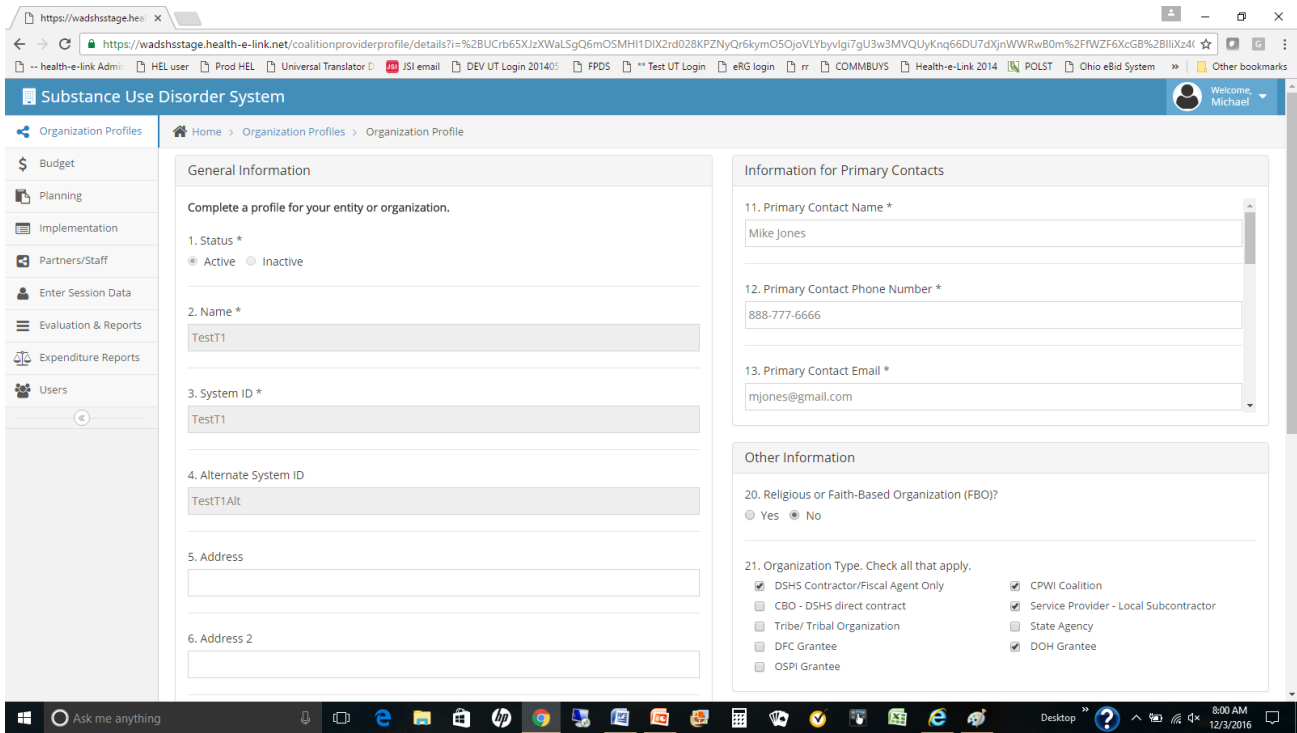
https://wadshsstage.heal ×

https://wadshsstage.health-e-link.net/coalitionproviderprofile/details?i=%2BUCrb65XJzXWaLSgQ6mOSMHI1DIX2rd028KPZNyQr6kymO5OjoVLYbyvlgi7gU3w3MVQUyKnq66DU7dXjnWWRwB0m%2FfWZF6XcGB%2BlliXz4(

-- health-e-link Admi | HEL user | Prod HEL | Universal Translator D | JSI email | DEV UT Login 201405 | FPDS | ** Test UT Login | eRG login | rr | COMMBUYS | Health-e-Link 2014 | POLST | Ohio eBid System | » | Other bookmarks

Substance Use Disorder System

Welcome, Michael

Organization Profiles
Budget
Planning
Implementation
Partners/Staff
Enter Session Data
Evaluation & Reports
Expenditure Reports
Users

Home > Organization Profiles > Organization Profile

General Information

Complete a profile for your entity or organization.

1. Status *
Active Inactive

2. Name *
TestT1

3. System ID *
TestT1

4. Alternate System ID
TestT1Alt

5. Address

6. Address 2

Information for Primary Contacts

11. Primary Contact Name *
Mike Jones

12. Primary Contact Phone Number *
888-777-6666

13. Primary Contact Email *
mjones@gmail.com

Other Information

20. Religious or Faith-Based Organization (FBO)?
Yes No

21. Organization Type. Check all that apply.
DSHS Contractor/Fiscal Agent Only
CPWI Coalition
CBO - DSHS direct contract
Service Provider - Local Subcontractor
Tribe/ Tribal Organization
State Agency
DFC Grantee
DOH Grantee
OSPI Grantee

Ask me anything

Desktop » 8:00 AM 12/3/2016